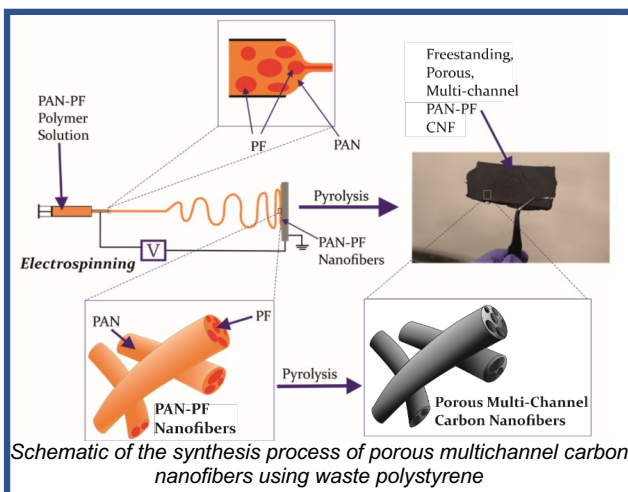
PAN-PF Polymer Solution

PF

PAN

Freestanding, Porous, Multi-channel PAN-PF CNF

Pyrolysis

V

Electrospinning

PAN-PF Nanofibers

PAN

PF

PAN-PF Nanofibers

Pyrolysis

Porous Multi-Channel Carbon Nanofibers

Schematic of the synthesis process of porous multichannel carbon nanofibers using waste polystyrene